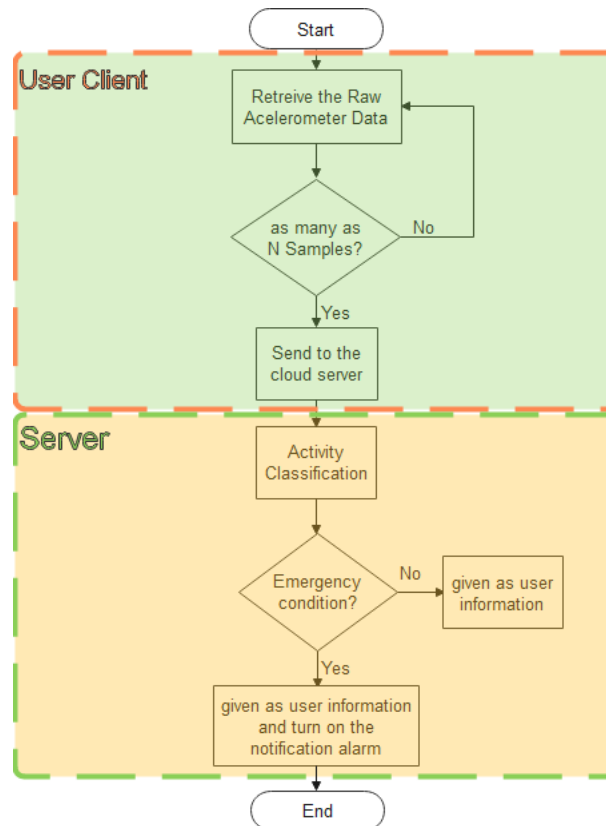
Start

User Client

Retreive the Raw Acelerometer Data

as many as N Samples?

No

Yes

Send to the cloud server

Server

Activity Classification

Emergency condition?

No

given as user information

Yes

given as user information and turn on the notification alarm

End